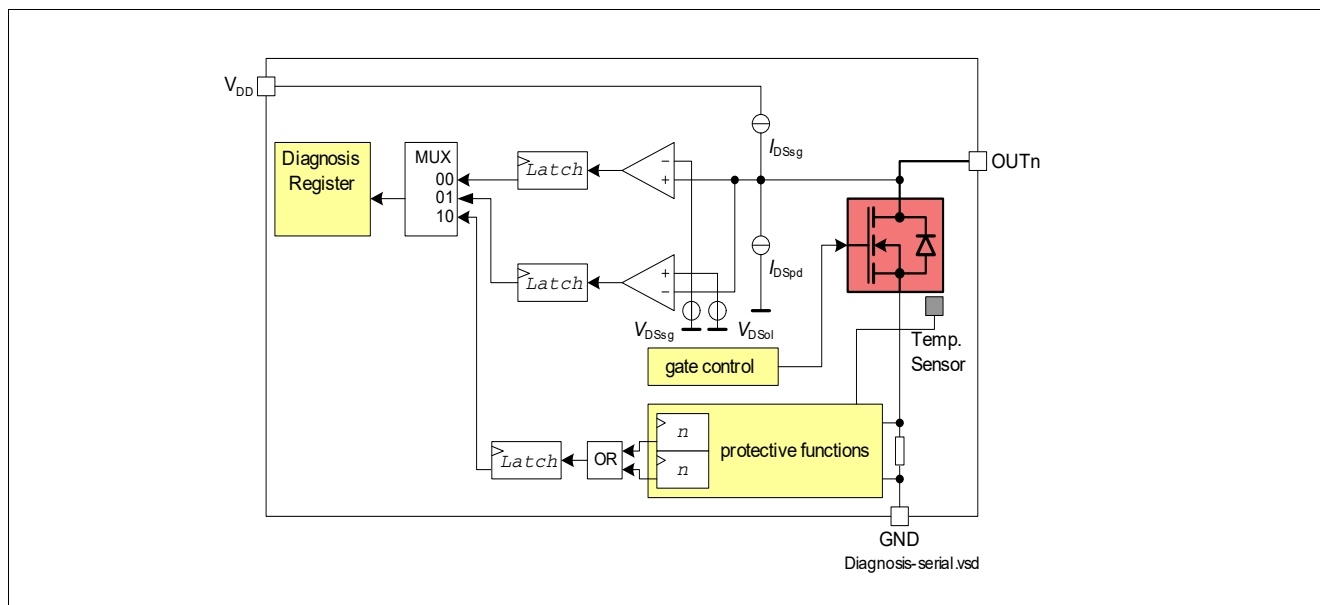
$V_{DD}$

Diagnosis Register

MUX
00
01
10

Latch

Latch

Latch

−
+

+
−

$I_{DSsg}$

$I_{DSpd}$

$V_{DSsg}$

$V_{DSol}$

OUTn

gate control

Temp. Sensor

n

n

OR

protective functions

GND

Diagnosis-serial.vsd